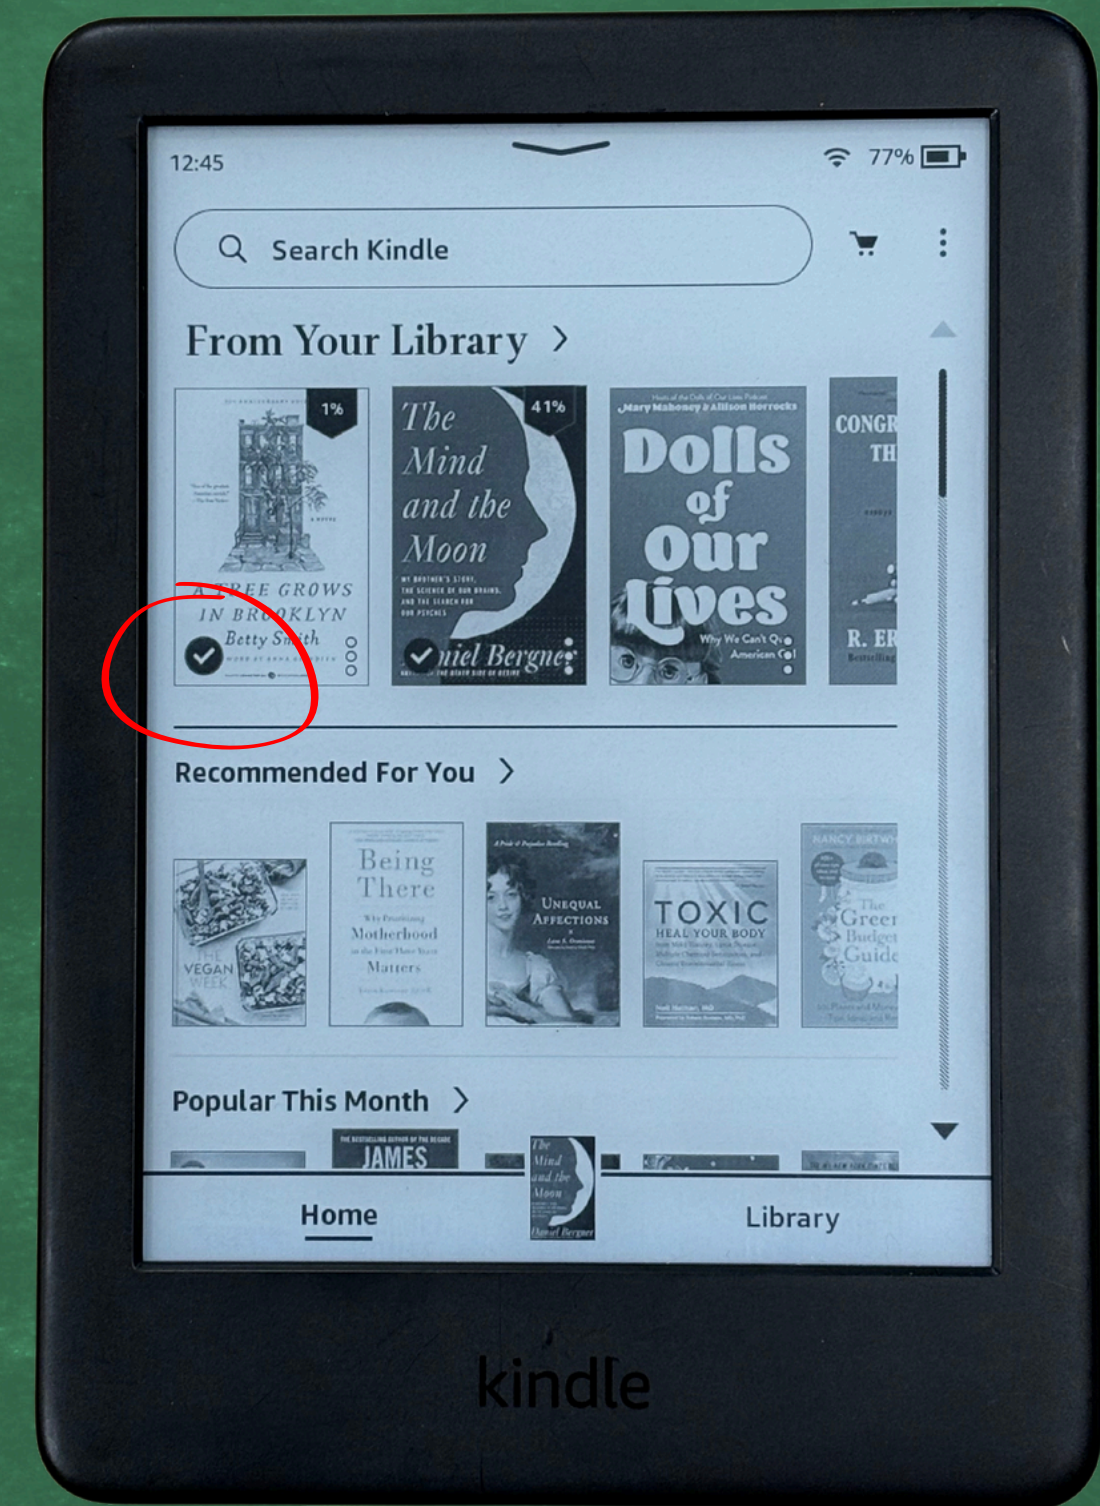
12:45

77%

Search Kindle

From Your Library >

1%

A TREE GROWS IN BROOKLYN

Betty Smith

The Mind and the Moon

41%

MY BROTHER'S STORY, THE SCIENCE OF OUR BRAINS, AND THE SEARCH FOR OUR PSYCHES

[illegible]niel Bergner

Mary Mahoney & Allison Horrocks

Dolls of Our Lives

Why We Can't Q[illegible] American C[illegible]

CONGR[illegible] TH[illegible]

R. ER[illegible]

Recommended For You >

THE VEGAN WEEK

Being There

Why Prioritizing Motherhood in the First Three Years Matters

UNEQUAL AFFECTIONS

TOXIC

HEAL YOUR BODY

NANCY BIRTW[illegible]

The Green Budget Guide

Popular This Month >

JAMES

The Mind and the Moon

Daniel Bergner

Home

Library

kindle